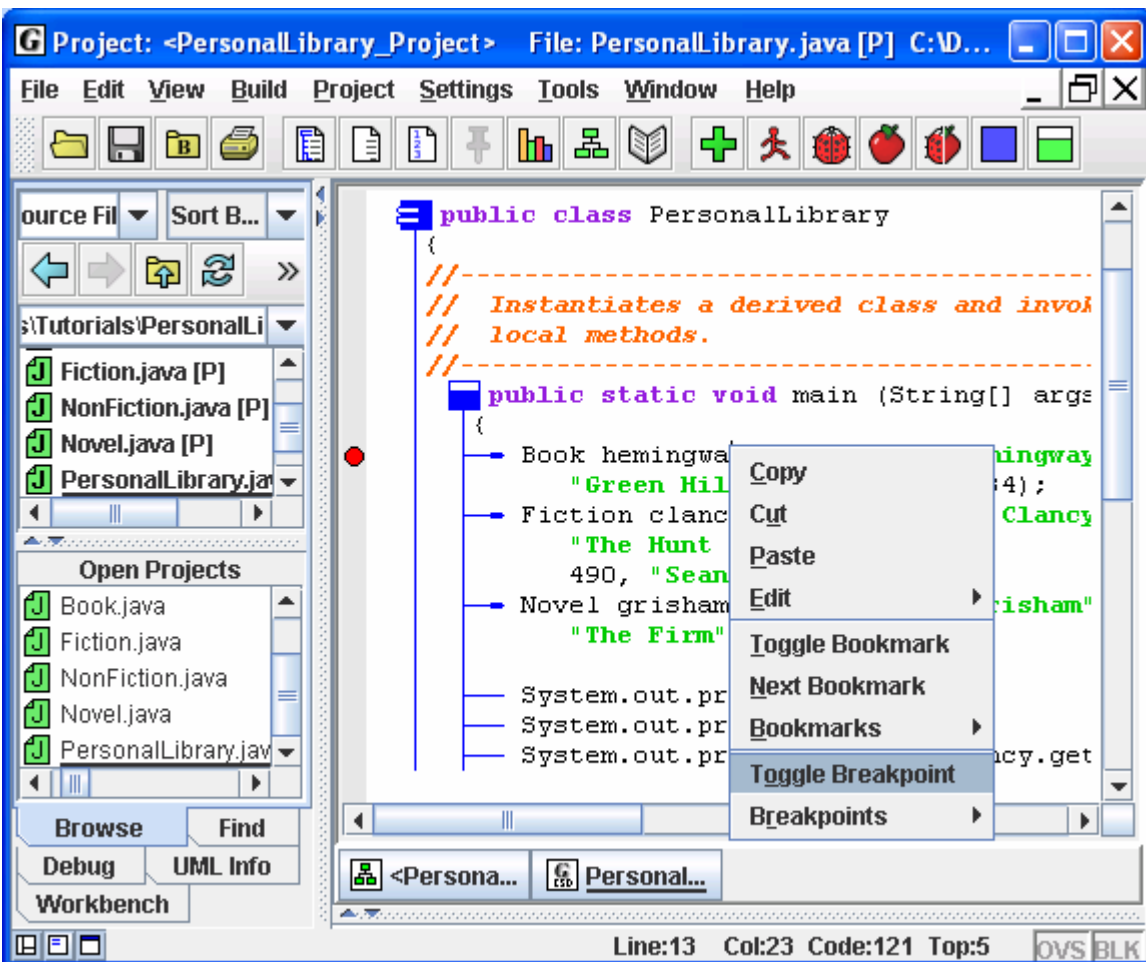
Project: <PersonalLibrary_Project> File: PersonalLibrary.java [P] C:\D...

File Edit View Build Project Settings Tools Window Help

ource Fil Sort B...

s\Tutorials\PersonalLi

Fiction.java [P]
NonFiction.java [P]
Novel.java [P]
PersonalLibrary.jav

Open Projects

Book.java
Fiction.java
NonFiction.java
Novel.java
PersonalLibrary.jav

Browse Find
Debug UML Info
Workbench

public class PersonalLibrary
{
//-----------------------------------------------
// Instantiates a derived class and invok
// local methods.
//-----------------------------------------------
public static void main (String[] args
{
Book hemingwa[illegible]ingway
"Green Hil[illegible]4);
Fiction clanc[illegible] Clancy
"The Hunt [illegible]
490, "Sean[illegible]
Novel grisham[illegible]risham"
"The Firm"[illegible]

System.out.pr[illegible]
System.out.pr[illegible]
System.out.pr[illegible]ncy.get

Copy
Cut
Paste
Edit
Toggle Bookmark
Next Bookmark
Bookmarks
Toggle Breakpoint
Breakpoints

<Persona... Personal...

Line:13 Col:23 Code:121 Top:5 OVS BLK